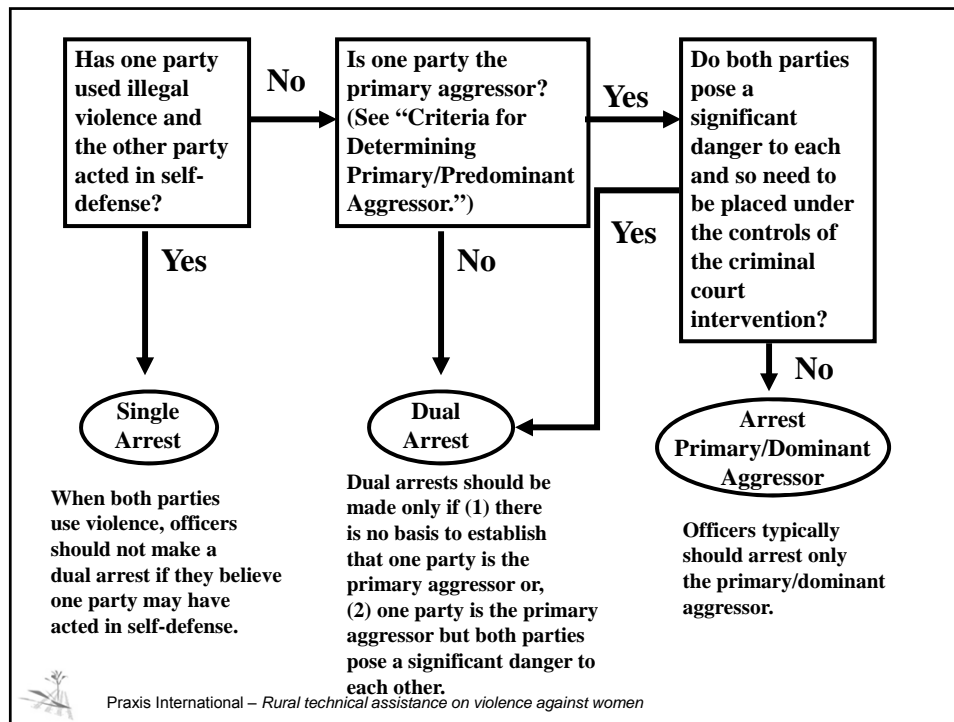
Has one party used illegal violence and the other party acted in self-defense?

No

Is one party the primary aggressor? (See "Criteria for Determining Primary/Predominant Aggressor.")

Yes

Do both parties pose a significant danger to each and so need to be placed under the controls of the criminal court intervention?

Yes

No

Yes

No

Single Arrest

Dual Arrest

Arrest Primary/Dominant Aggressor

When both parties use violence, officers should not make a dual arrest if they believe one party may have acted in self-defense.

Dual arrests should be made only if (1) there is no basis to establish that one party is the primary aggressor or, (2) one party is the primary aggressor but both parties pose a significant danger to each other.

Officers typically should arrest only the primary/dominant aggressor.

Praxis International – Rural technical assistance on violence against women